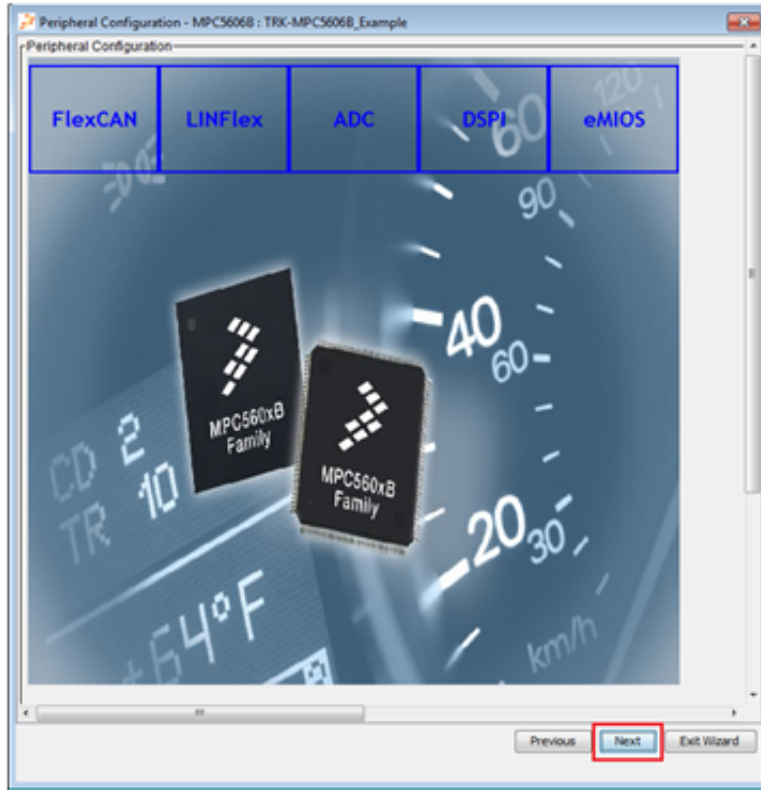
Peripheral Configuration - MPC5606B : TRK-MPC5606B_Example

Peripheral Configuration

| FlexCAN | LINFlex | ADC | DSPI | eMIOS |
|---|---|---|---|---|

90
40
60
20
30
km/h
CD 2
TR 10
64°F

MPC560xB Family

MPC560xB Family

Previous
Next
Exit Wizard